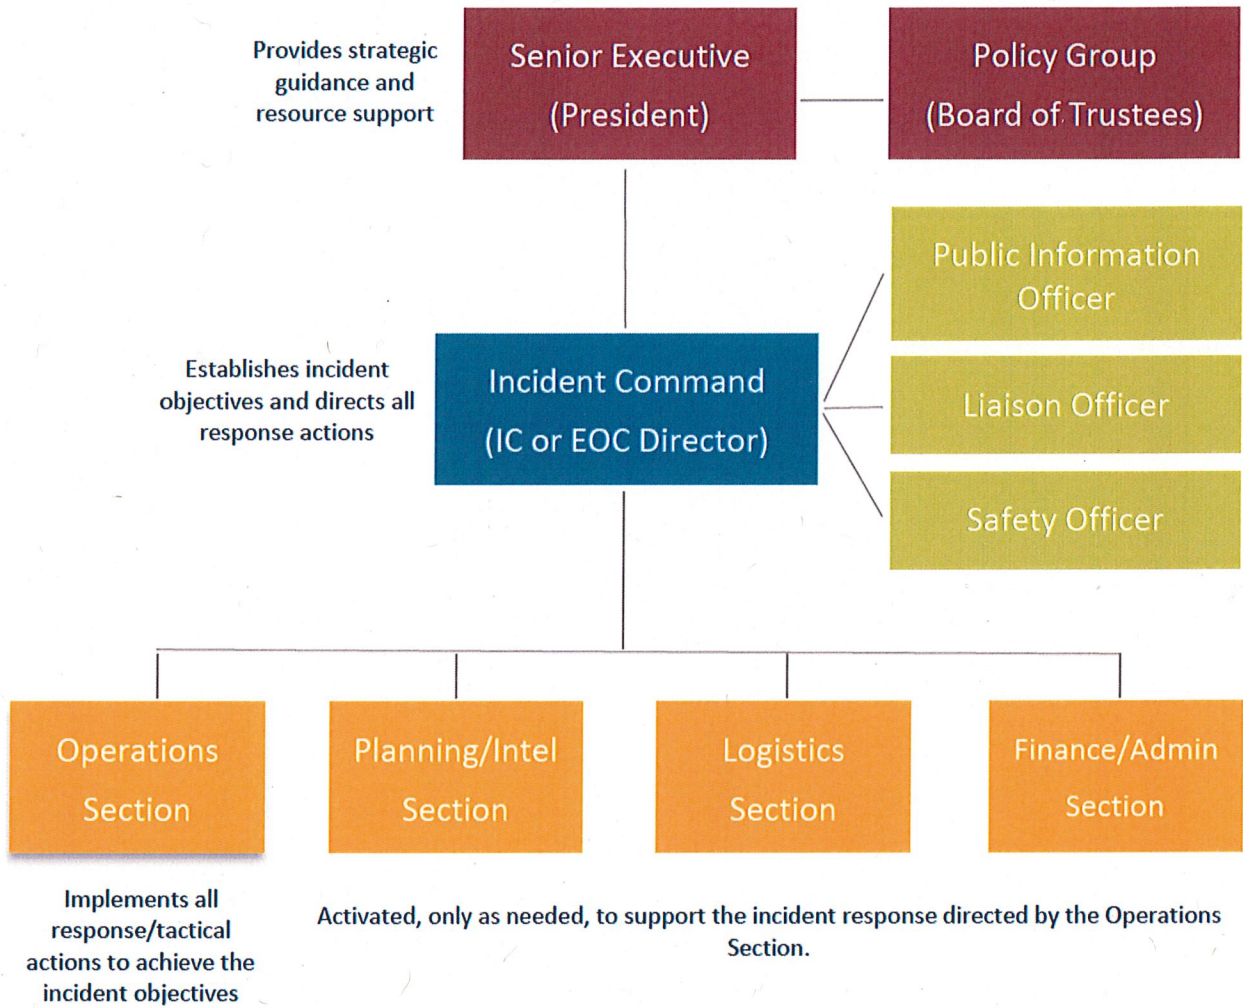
Provides strategic guidance and resource support

Senior Executive (President)

Policy Group (Board of Trustees)

Public Information Officer

Establishes incident objectives and directs all response actions

Incident Command (IC or EOC Director)

Liaison Officer

Safety Officer

Operations Section

Planning/Intel Section

Logistics Section

Finance/Admin Section

Implements all response/tactical actions to achieve the incident objectives

Activated, only as needed, to support the incident response directed by the Operations Section.